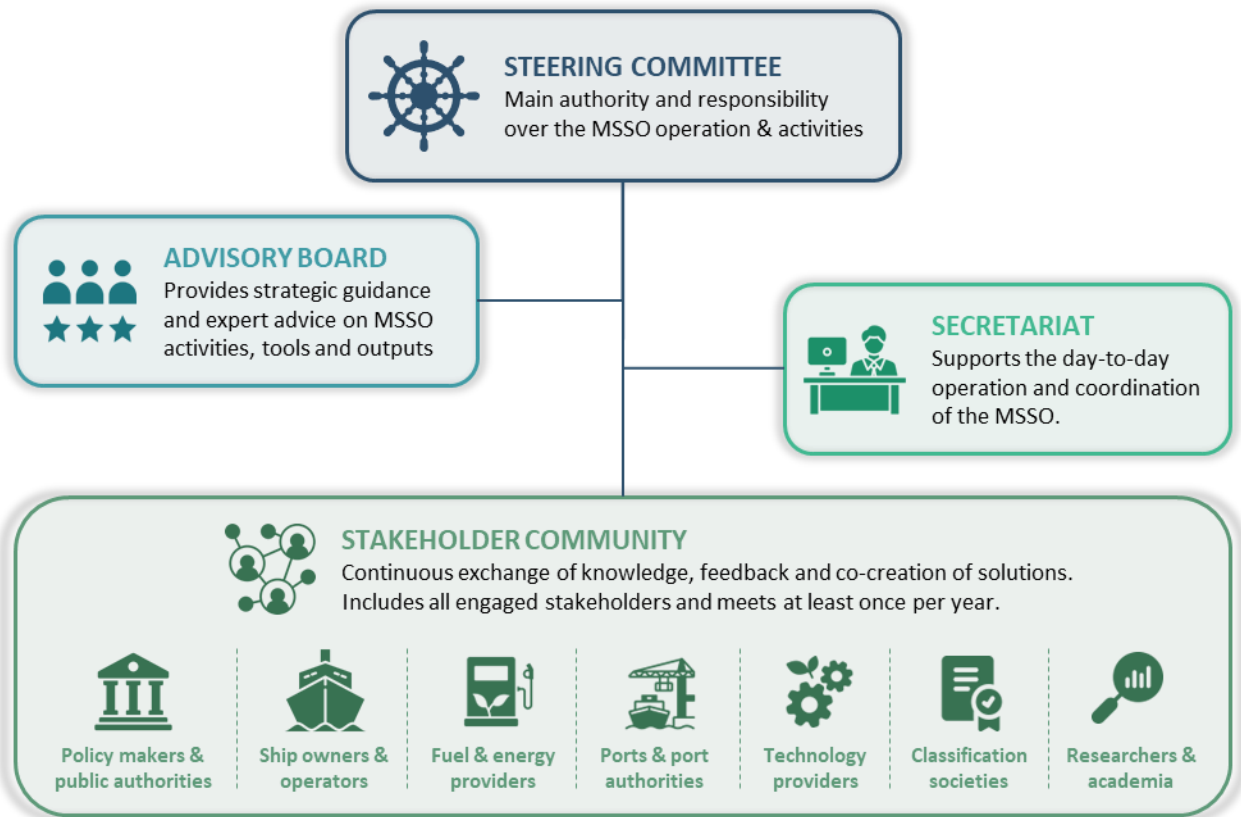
STEERING COMMITTEE
Main authority and responsibility over the MSSO operation & activities

ADVISORY BOARD
Provides strategic guidance and expert advice on MSSO activities, tools and outputs

SECRETARIAT
Supports the day-to-day operation and coordination of the MSSO.

STAKEHOLDER COMMUNITY
Continuous exchange of knowledge, feedback and co-creation of solutions. Includes all engaged stakeholders and meets at least once per year.

Policy makers & public authorities

Ship owners & operators

Fuel & energy providers

Ports & port authorities

Technology providers

Classification societies

Researchers & academia